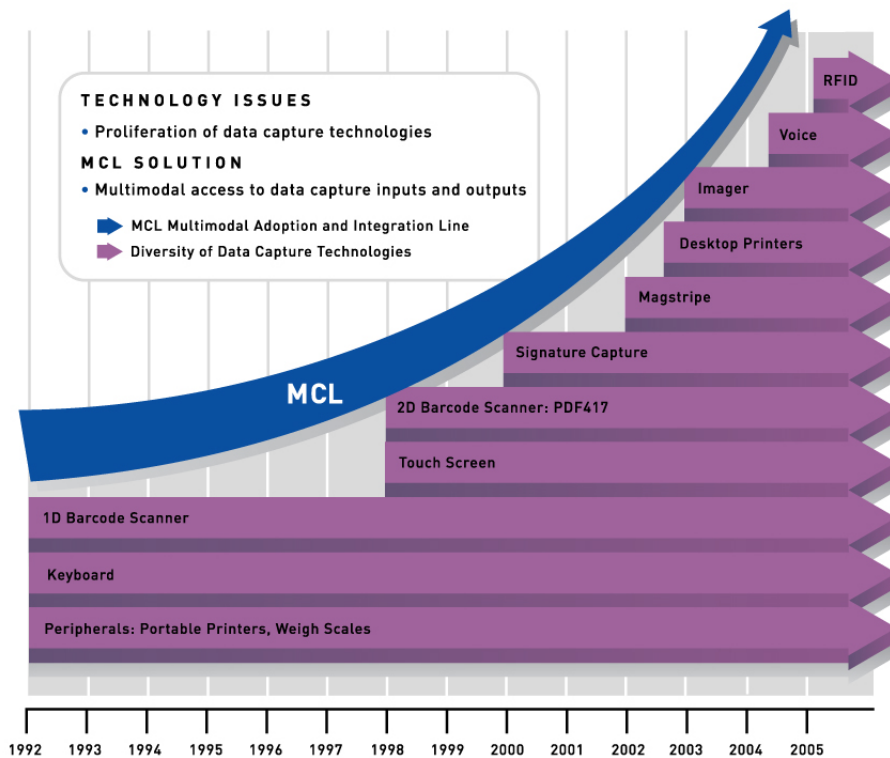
TECHNOLOGY ISSUES

• Proliferation of data capture technologies

MCL SOLUTION

• Multimodal access to data capture inputs and outputs

MCL Multimodal Adoption and Integration Line

Diversity of Data Capture Technologies

MCL

RFID

Voice

Imager

Desktop Printers

Magstripe

Signature Capture

2D Barcode Scanner: PDF417

Touch Screen

1D Barcode Scanner

Keyboard

Peripherals: Portable Printers, Weigh Scales

1992 1993 1994 1995 1996 1997 1998 1999 2000 2001 2002 2003 2004 2005